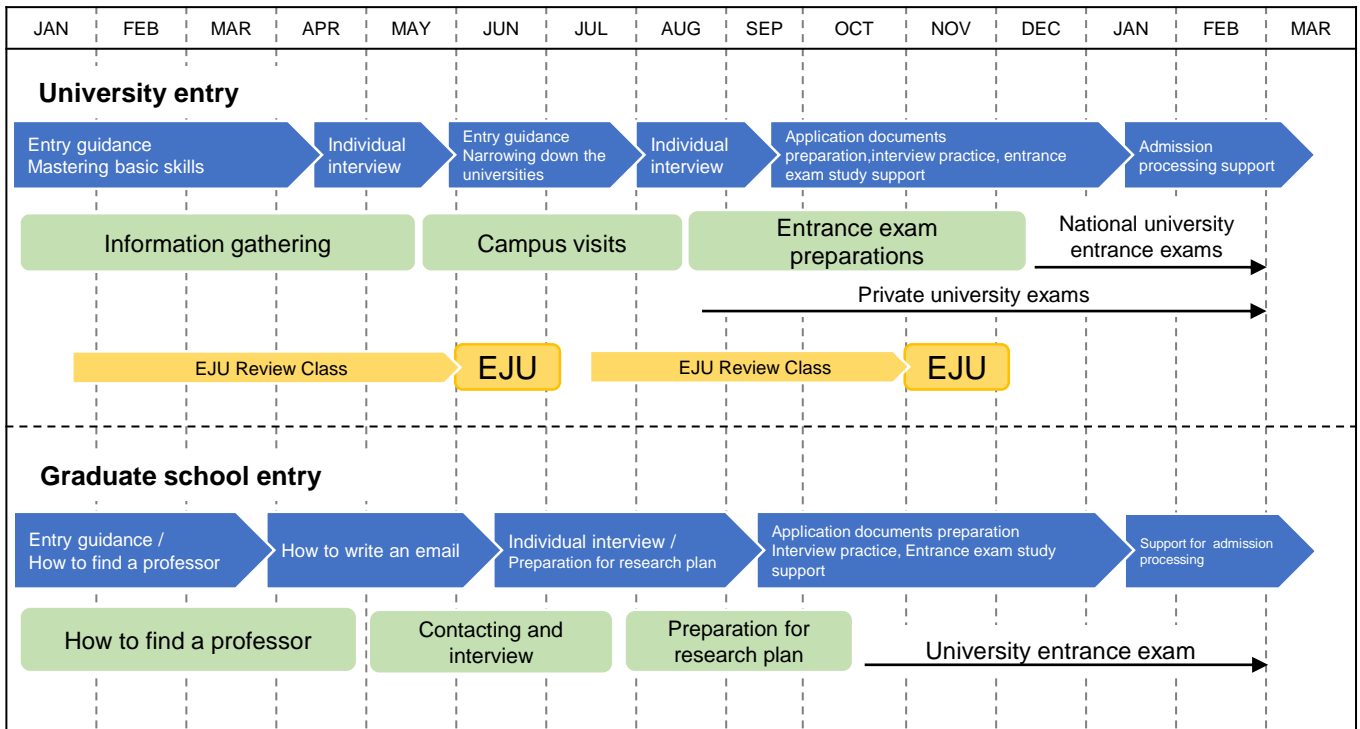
JAN FEB MAR APR MAY JUN JUL AUG SEP OCT NOV DEC JAN FEB MAR

University entry

Entry guidance
Mastering basic skills

Individual interview

Entry guidance
Narrowing down the universities

Individual interview

Application documents preparation,interview practice, entrance exam study support

Admission processing support

Information gathering

Campus visits

Entrance exam preparations

National university entrance exams

Private university exams

EJU Review Class

EJU

EJU Review Class

EJU

Graduate school entry

Entry guidance / How to find a professor

How to write an email

Individual interview / Preparation for research plan

Application documents preparation
Interview practice, Entrance exam study support

Support for admission processing

How to find a professor

Contacting and interview

Preparation for research plan

University entrance exam